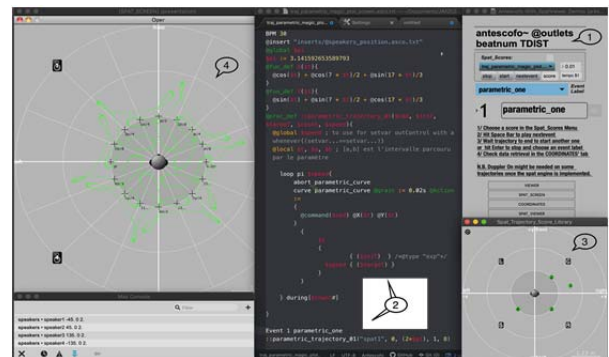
Oper

4

BPM 30
@insert "inserts/@speakers_position.asco.txt"
@global $pi
$pi := 3.141592653589793
@fun_def x($t){
@cos($t) + @cos(7 * $t)/2 + @sin(17 * $t)/3
}
@fun_def y($t){
@sin($t) + @sin(7 * $t)/2 + @cos(17 * $t)/3
}
@proc_def ::parametric_trajectory_01($track, $start, $speed, $steps, $sense){
@global $output ; to use for setvar outfontrol with a
whenever(setvar...=setvar...))
@local $t, $u, $t ; [a,b] est l'intervalle parcouru
par le paramètre

loop pi $speed
abort parametric_curve
curve parametric_curve @grain := 0.02s @action
{
@command($track) $X($t) $Y($t)
}

during[$steps#]

Event 1 parametric_one
::parametric_trajectory_01("spat1", 0, (2*$pi), 1, 0)

2

antescofo~ @outlets beatnum TDIST

1

Spat_Scores:
stop start restart score tempo 61
parametric_one
Event Label
1 parametric_one

1/ Choose a score in the Spat_Scores Menu
2/ Hit Space Bar to play on/over
3/ Wait trajectory to end to start another one
4/ hit Enter to stop and choose an event label
5/ Check data retrieval in the COORDINATES' tab

N.B. Doppler On might be needed as some trajectories once the spat engine is implemented.

VIEWER
SPAT_SCREEN
COORDINATES
SPAT_VIEWER

Spat_Trajectory_Score_Library

3

Max Console
speakers • speaker1 -45. 0 2.
speakers • speaker2 45. 0 2.
speakers • speaker3 -135. 0 2.
speakers • speaker4 135. 0 2.